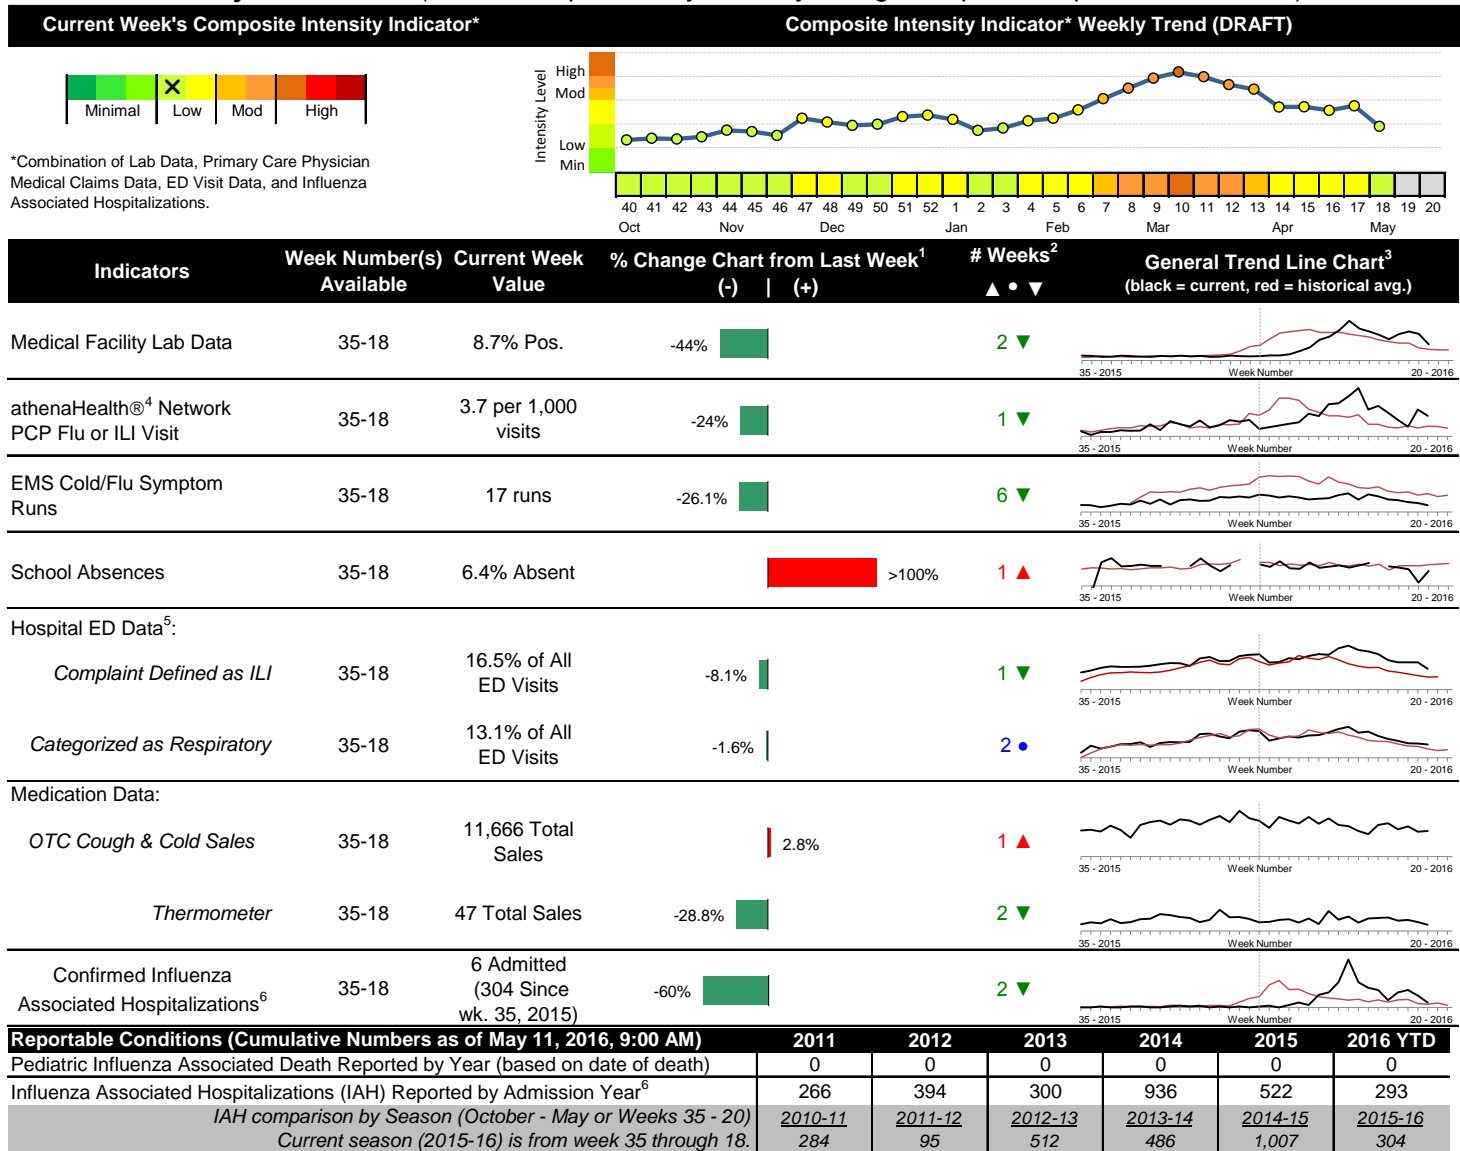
Current Week's Composite Intensity Indicator*

Composite Intensity Indicator* Weekly Trend (DRAFT)

Minimal Low Mod High

*Combination of Lab Data, Primary Care Physician Medical Claims Data, ED Visit Data, and Influenza Associated Hospitalizations.

Intensity Level
High
Mod
Low
Min

40 41 42 43 44 45 46 47 48 49 50 51 52 1 2 3 4 5 6 7 8 9 10 11 12 13 14 15 16 17 18 19 20
Oct Nov Dec Jan Feb Mar Apr May

| Indicators | Week Number(s) Available | Current Week Value | % Change Chart from Last Week$^1$ (-) \| (+) | # Weeks$^2$ ▲ • ▼ | General Trend Line Chart$^3$ (black = current, red = historical avg.) |
|---|---|---|---|---|---|
| Medical Facility Lab Data | 35-18 | 8.7% Pos. | -44% | 2 ▼ | 35 - 2015 Week Number 20 - 2016 |
| athenaHealth®$^4$ Network PCP Flu or ILI Visit | 35-18 | 3.7 per 1,000 visits | -24% | 1 ▼ | 35 - 2015 Week Number 20 - 2016 |
| EMS Cold/Flu Symptom Runs | 35-18 | 17 runs | -26.1% | 6 ▼ | 35 - 2015 Week Number 20 - 2016 |
| School Absences | 35-18 | 6.4% Absent | >100% | 1 ▲ | 35 - 2015 Week Number 20 - 2016 |
| Hospital ED Data$^5$: | | | | | |
| Complaint Defined as ILI | 35-18 | 16.5% of All ED Visits | -8.1% | 1 ▼ | 35 - 2015 Week Number 20 - 2016 |
| Categorized as Respiratory | 35-18 | 13.1% of All ED Visits | -1.6% | 2 • | 35 - 2015 Week Number 20 - 2016 |
| Medication Data: | | | | | |
| OTC Cough & Cold Sales | 35-18 | 11,666 Total Sales | 2.8% | 1 ▲ | 35 - 2015 Week Number 20 - 2016 |
| Thermometer | 35-18 | 47 Total Sales | -28.8% | 2 ▼ | 35 - 2015 Week Number 20 - 2016 |
| Confirmed Influenza Associated Hospitalizations$^6$ | 35-18 | 6 Admitted (304 Since wk. 35, 2015) | -60% | 2 ▼ | 35 - 2015 Week Number 20 - 2016 |

| Reportable Conditions (Cumulative Numbers as of May 11, 2016, 9:00 AM) | 2011 | 2012 | 2013 | 2014 | 2015 | 2016 YTD |
|---|---|---|---|---|---|---|
| Pediatric Influenza Associated Death Reported by Year (based on date of death) | 0 | 0 | 0 | 0 | 0 | 0 |
| Influenza Associated Hospitalizations (IAH) Reported by Admission Year$^6$ | 266 | 394 | 300 | 936 | 522 | 293 |
| IAH comparison by Season (October - May or Weeks 35 - 20) Current season (2015-16) is from week 35 through 18. | 2010-11 284 | 2011-12 95 | 2012-13 512 | 2013-14 486 | 2014-15 1,007 | 2015-16 304 |